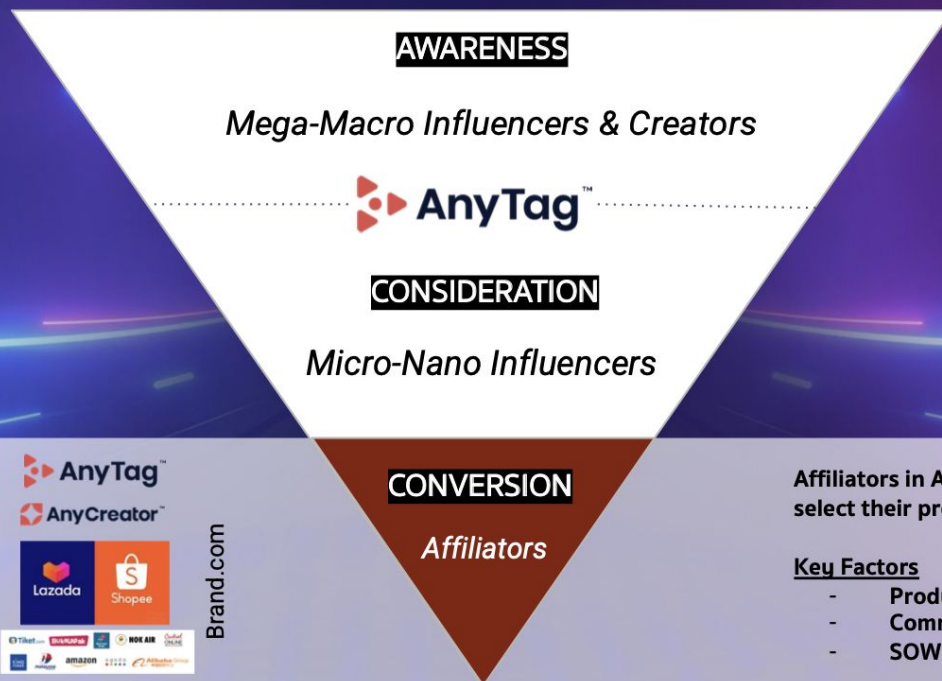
AWARENESS

Mega-Macro Influencers & Creators

AnyTag™

CONSIDERATION

Micro-Nano Influencers

AnyTag™

AnyCreator™

Lazada

Shopee

Tiket.com

NOK AIR

amazon

Brand.com

CONVERSION

Affiliators

Affiliators in A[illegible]
select their pr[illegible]

Key Factors

- Produ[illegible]
- Comm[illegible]
- SOW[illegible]